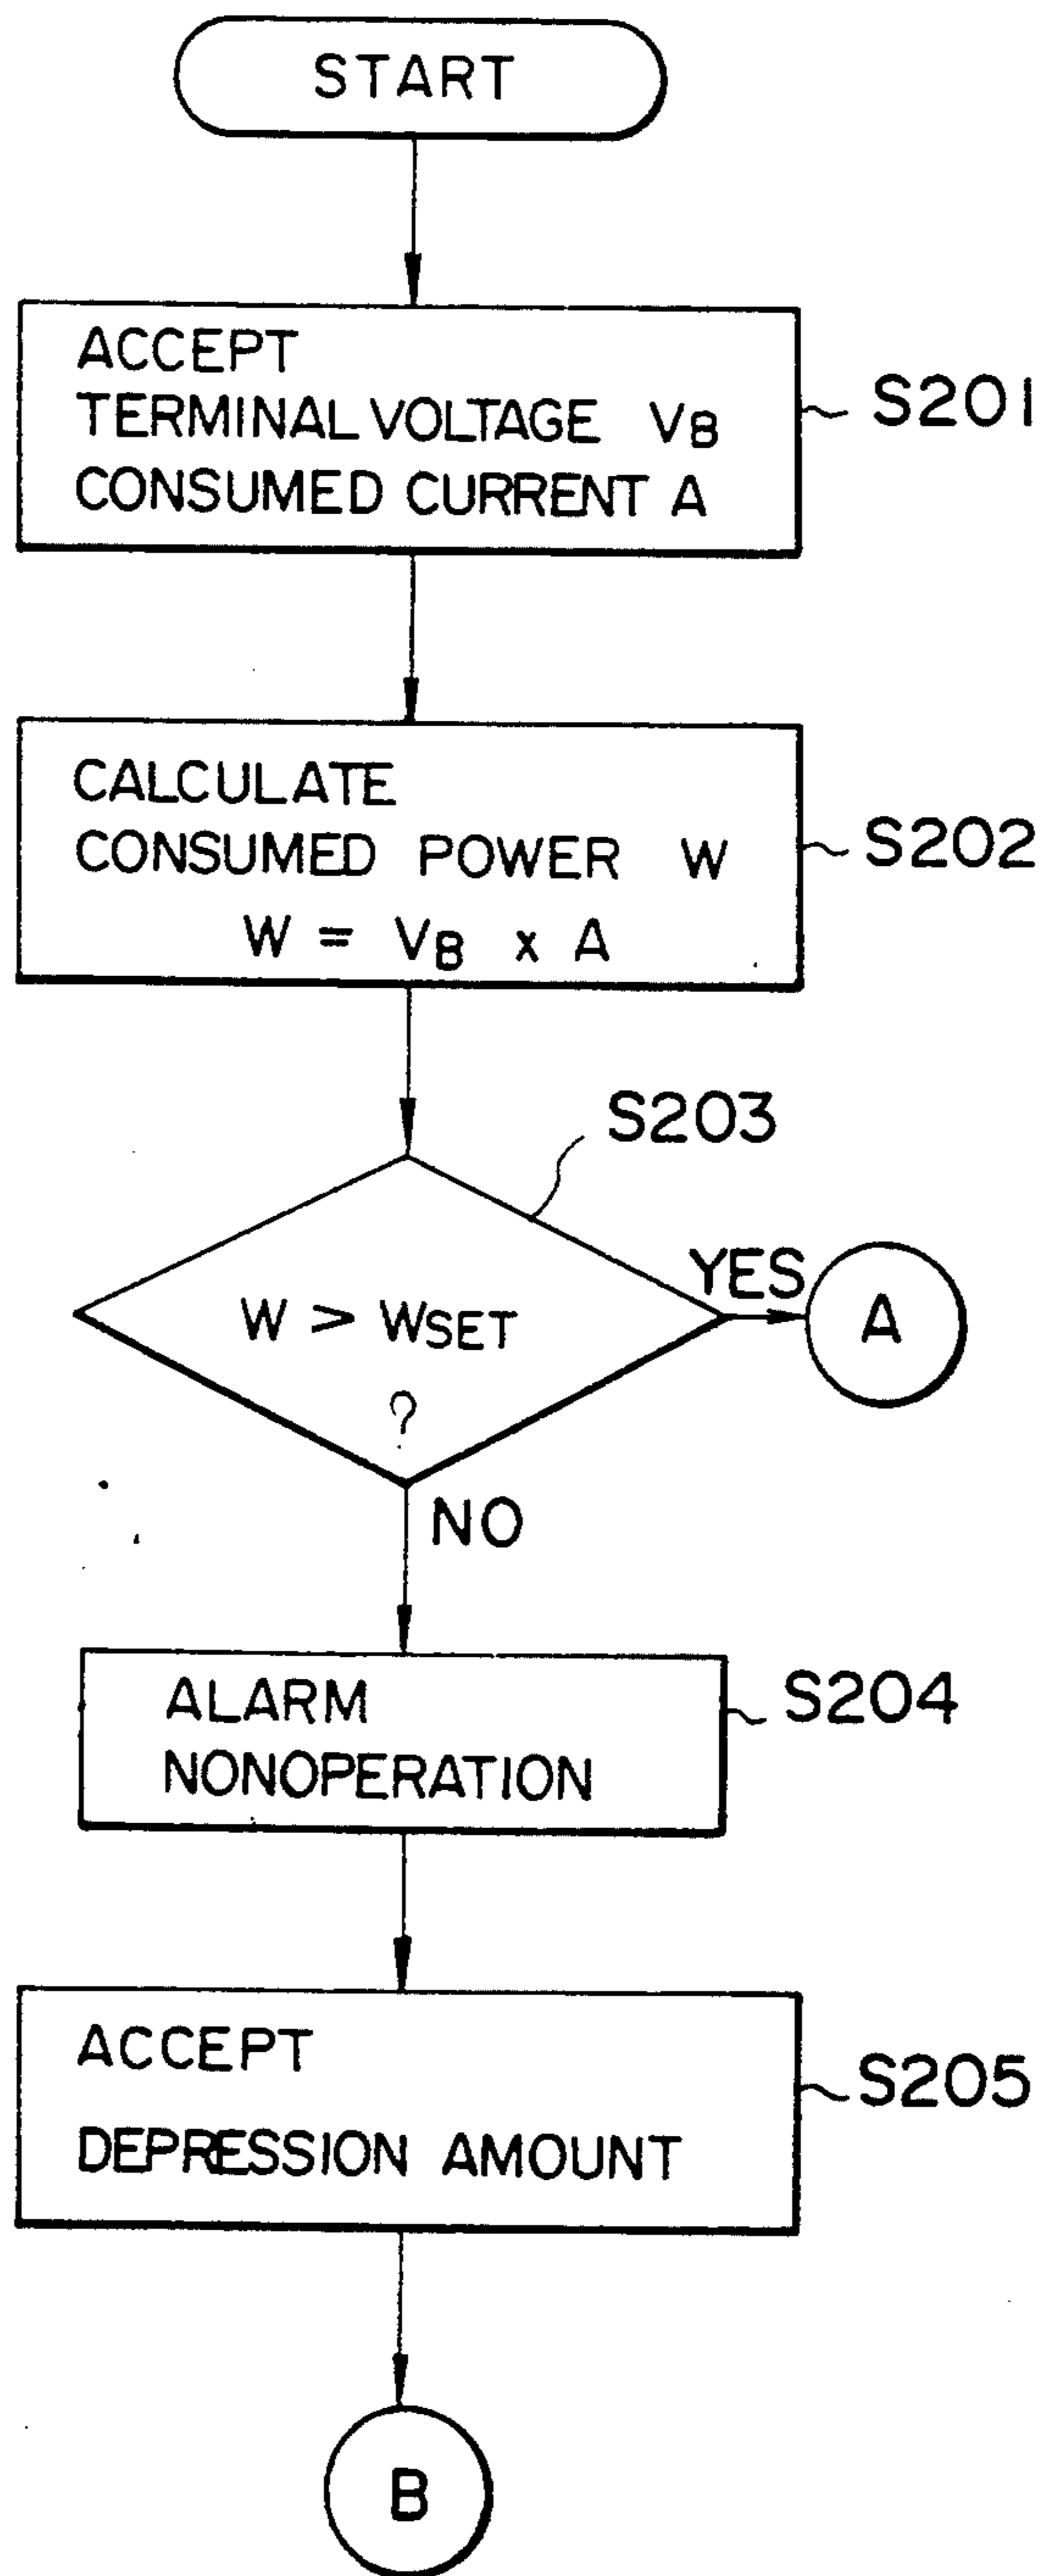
START

ACCEPT
TERMINAL VOLTAGE $V_B$
CONSUMED CURRENT A

S201

CALCULATE
CONSUMED POWER W
$W = V_B \times A$

S202

S203

$W > W_{SET}$
?

YES

A

NO

ALARM
NONOPERATION

S204

ACCEPT
DEPRESSION AMOUNT

S205

B